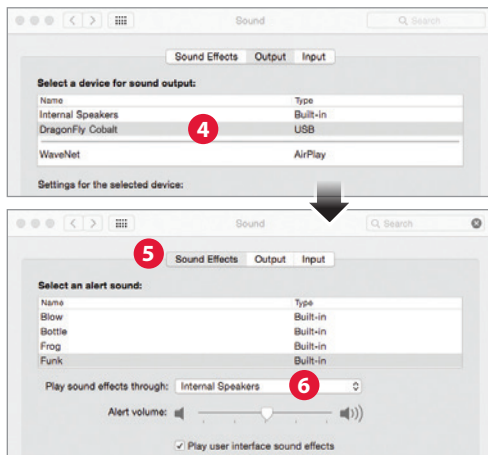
Sound

Q Search

Sound Effects Output Input

Select a device for sound output:

| Name | Type |
|---|---|
| Internal Speakers | Built-in |
| DragonFly Cobalt | USB |
| WaveNet | AirPlay |

4

Settings for the selected device:

Sound

Q Search

5

Sound Effects Output Input

Select an alert sound:

| Name | Type |
|---|---|
| Blow | Built-in |
| Bottle | Built-in |
| Frog | Built-in |
| Funk | Built-in |

Play sound effects through: Internal Speakers

6

Alert volume:

Play user interface sound effects